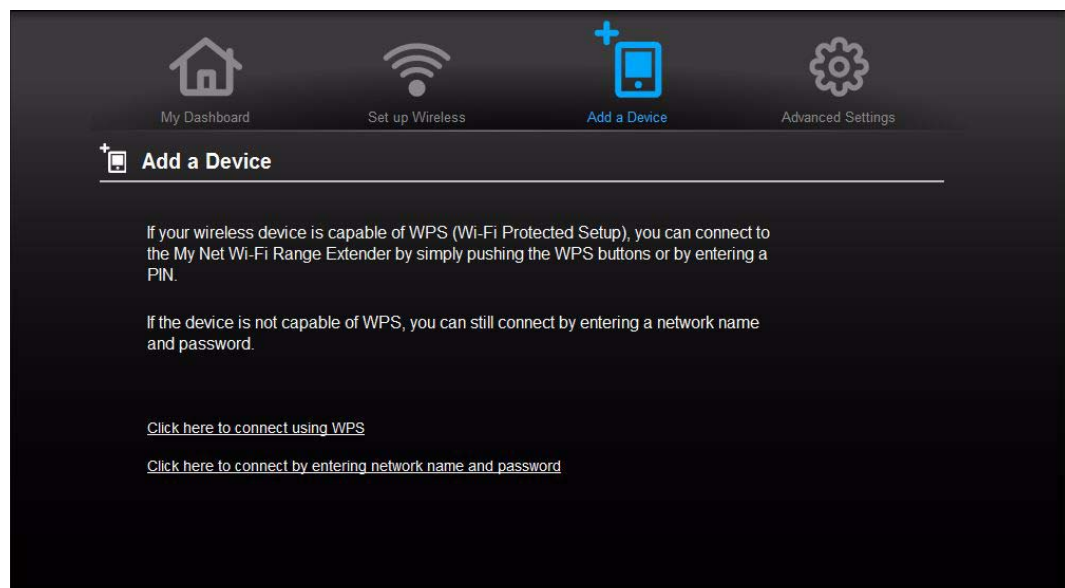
My Dashboard Set up Wireless Add a Device Advanced Settings

Add a Device

If your wireless device is capable of WPS (Wi-Fi Protected Setup), you can connect to the My Net Wi-Fi Range Extender by simply pushing the WPS buttons or by entering a PIN.

If the device is not capable of WPS, you can still connect by entering a network name and password.

Click here to connect using WPS

Click here to connect by entering network name and password